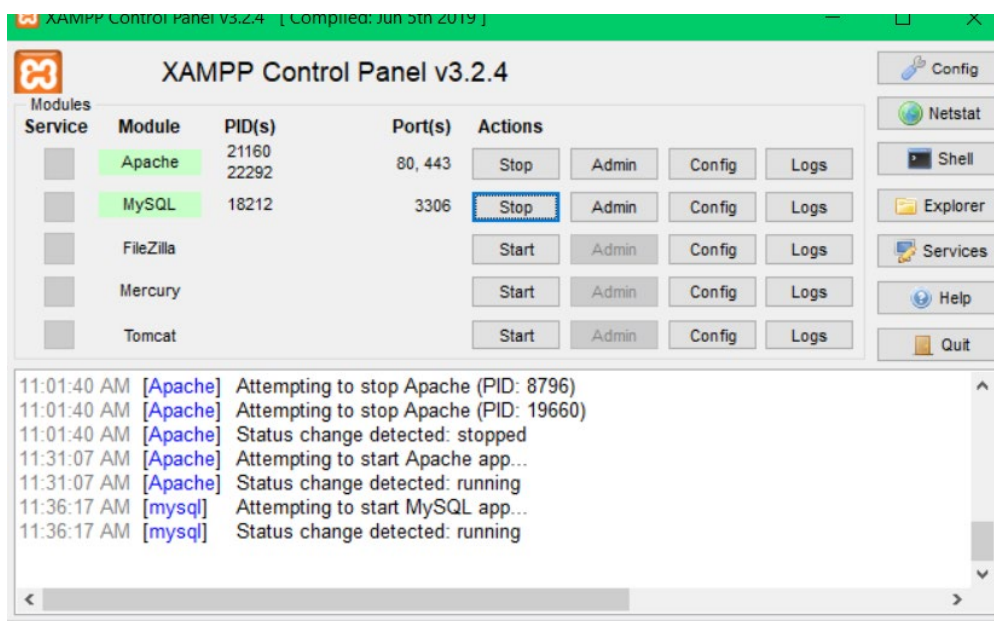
XAMPP Control Panel v3.2.4 [ Compiled: Jun 5th 2019 ]

XAMPP Control Panel v3.2.4

Config
Netstat
Shell
Explorer
Services
Help
Quit

Modules

| Service | Module | PID(s) | Port(s) | Actions | | | |
|---|---|---|---|---|---|---|---|
| | Apache | 21160 22292 | 80, 443 | Stop | Admin | Config | Logs |
| | MySQL | 18212 | 3306 | Stop | Admin | Config | Logs |
| | FileZilla | | | Start | Admin | Config | Logs |
| | Mercury | | | Start | Admin | Config | Logs |
| | Tomcat | | | Start | Admin | Config | Logs |

11:01:40 AM [Apache] Attempting to stop Apache (PID: 8796)
11:01:40 AM [Apache] Attempting to stop Apache (PID: 19660)
11:01:40 AM [Apache] Status change detected: stopped
11:31:07 AM [Apache] Attempting to start Apache app...
11:31:07 AM [Apache] Status change detected: running
11:36:17 AM [mysql] Attempting to start MySQL app...
11:36:17 AM [mysql] Status change detected: running